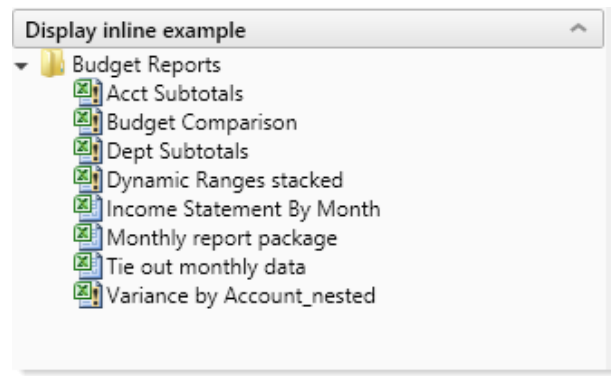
Display inline example

Budget Reports
Acct Subtotals
Budget Comparison
Dept Subtotals
Dynamic Ranges stacked
Income Statement By Month
Monthly report package
Tie out monthly data
Variance by Account_nested